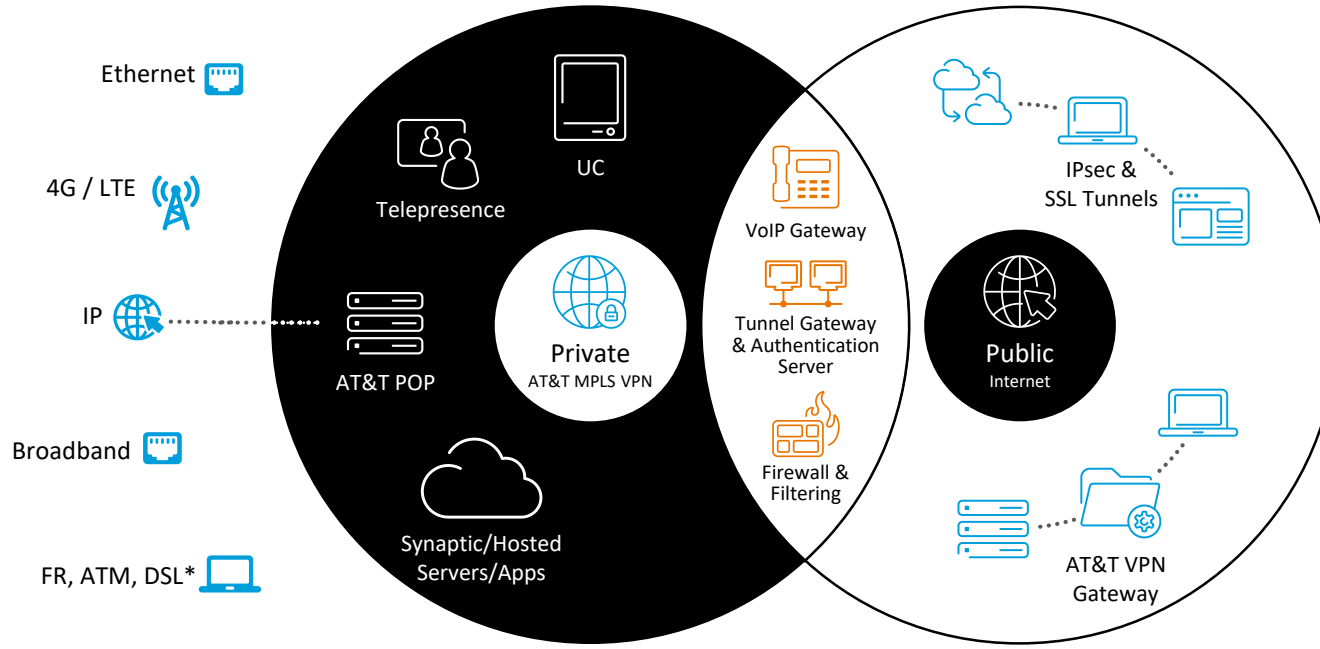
Ethernet

4G / LTE

IP

Broadband

FR, ATM, DSL*

Telepresence

UC

AT&T POP

Private
AT&T MPLS VPN

Synaptic/Hosted Servers/Apps

VoIP Gateway

Tunnel Gateway & Authentication Server

Firewall & Filtering

IPsec & SSL Tunnels

Public
Internet

AT&T VPN Gateway